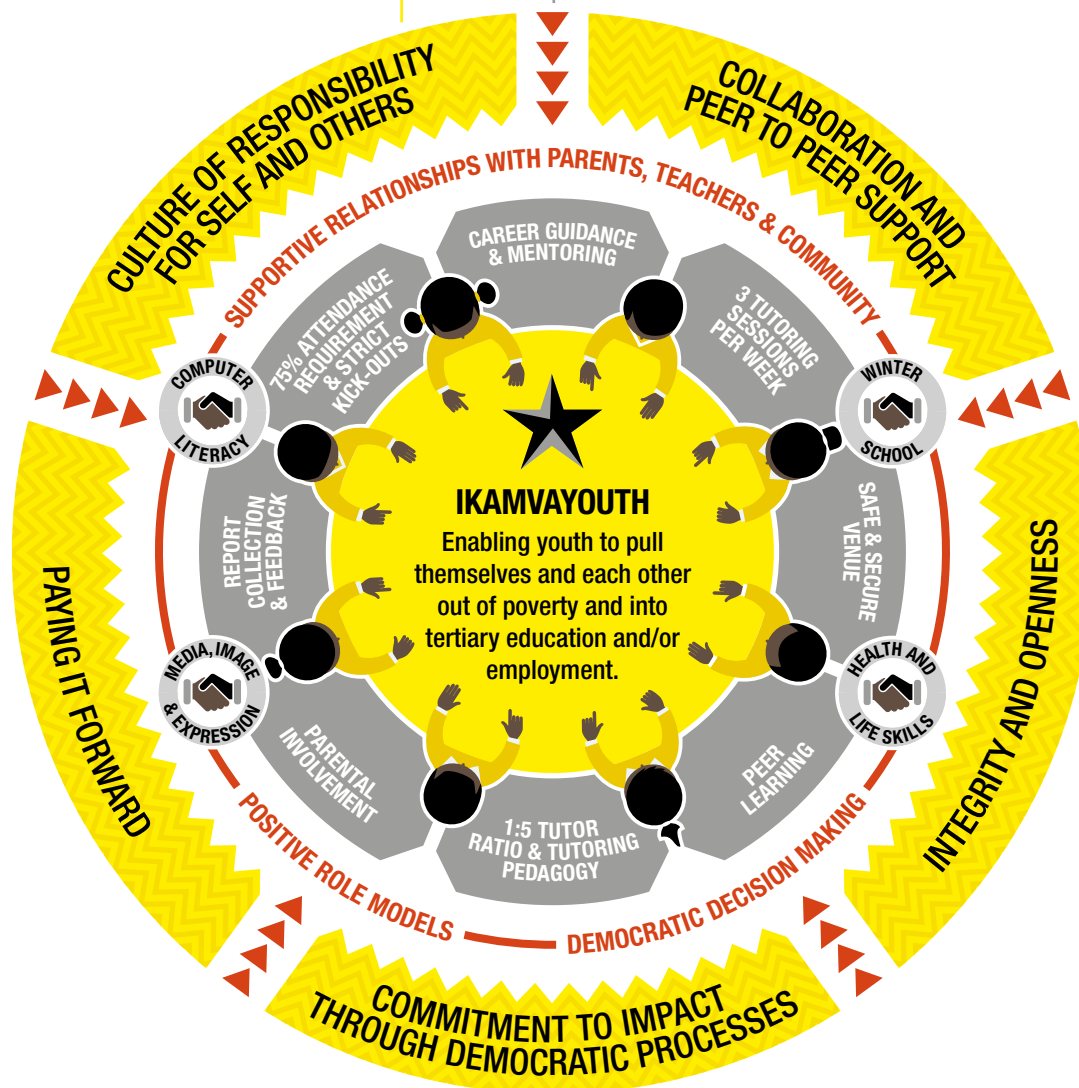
CULTURE OF RESPONSIBILITY FOR SELF AND OTHERS

COLLABORATION AND PEER TO PEER SUPPORT

INTEGRITY AND OPENNESS

COMMITMENT TO IMPACT THROUGH DEMOCRATIC PROCESSES

PAYING IT FORWARD

SUPPORTIVE RELATIONSHIPS WITH PARENTS, TEACHERS & COMMUNITY

DEMOCRATIC DECISION MAKING

POSITIVE ROLE MODELS

CAREER GUIDANCE & MENTORING

3 TUTORING SESSIONS PER WEEK

SAFE & SECURE VENUE

PEER LEARNING

1:5 TUTOR RATIO & TUTORING PEDAGOGY

PARENTAL INVOLVEMENT

REPORT COLLECTION & FEEDBACK

75% ATTENDANCE REQUIREMENT & STRICT KICK-OUTS

COMPUTER LITERACY

WINTER SCHOOL

HEALTH AND LIFE SKILLS

MEDIA, IMAGE & EXPRESSION

IKAMVAYOUTH

Enabling youth to pull themselves and each other out of poverty and into tertiary education and/or employment.